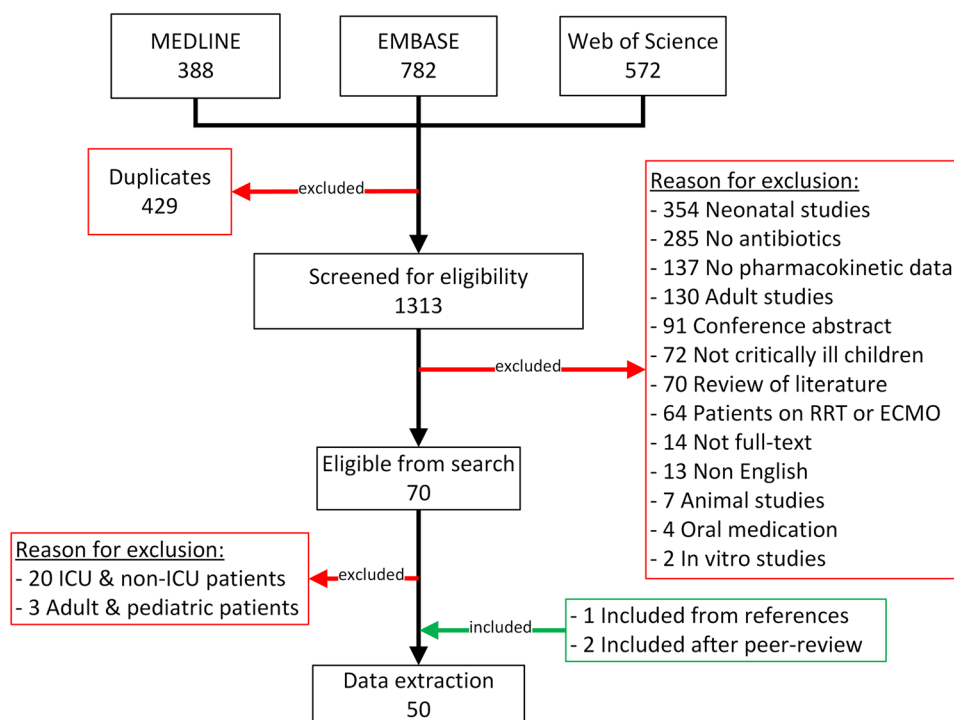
MEDLINE
388

EMBASE
782

Web of Science
572

Duplicates
429

excluded

Reason for exclusion:
- 354 Neonatal studies
- 285 No antibiotics
- 137 No pharmacokinetic data
- 130 Adult studies
- 91 Conference abstract
- 72 Not critically ill children
- 70 Review of literature
- 64 Patients on RRT or ECMO
- 14 Not full-text
- 13 Non English
- 7 Animal studies
- 4 Oral medication
- 2 In vitro studies

Screened for eligibility
1313

excluded

Eligible from search
70

Reason for exclusion:
- 20 ICU & non-ICU patients
- 3 Adult & pediatric patients

excluded

included

- 1 Included from references
- 2 Included after peer-review

Data extraction
50